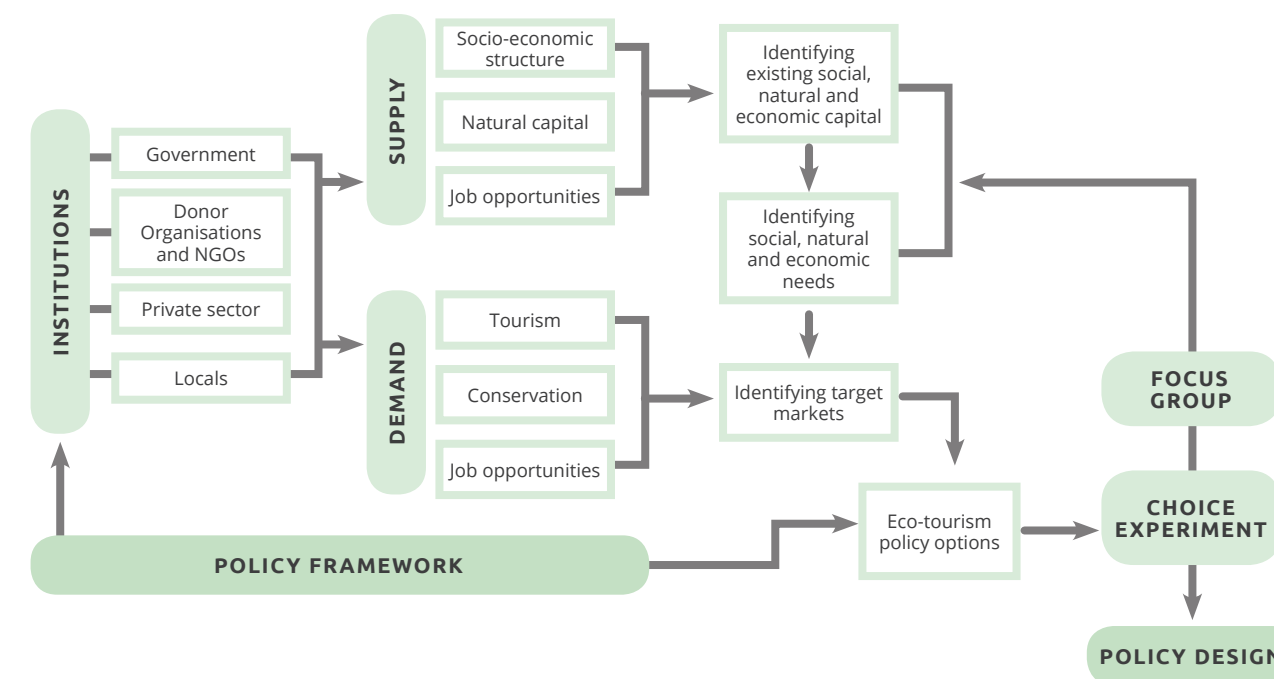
INSTITUTIONS

Government

Donor Organisations and NGOs

Private sector

Locals

SUPPLY

Socio-economic structure

Natural capital

Job opportunities

DEMAND

Tourism

Conservation

Job opportunities

Identifying existing social, natural and economic capital

Identifying social, natural and economic needs

Identifying target markets

Eco-tourism policy options

FOCUS GROUP

CHOICE EXPERIMENT

POLICY DESIGN

POLICY FRAMEWORK